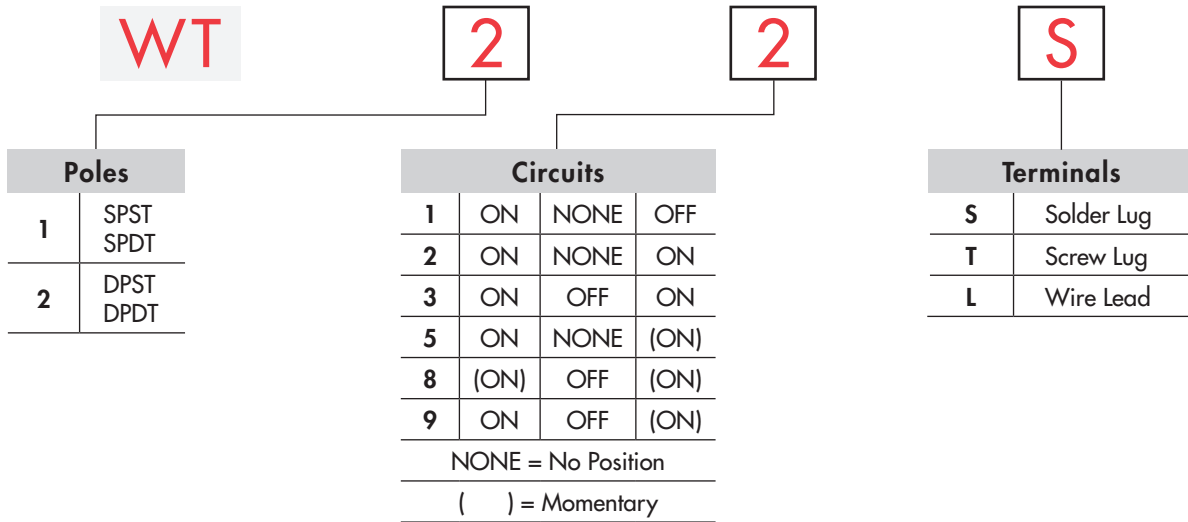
WT 2 2 S

| Poles | |
|---|---|
| 1 | SPST SPDT |
| 2 | DPST DPDT |

| Circuits | | | |
|---|---|---|---|
| 1 | ON | NONE | OFF |
| 2 | ON | NONE | ON |
| 3 | ON | OFF | ON |
| 5 | ON | NONE | (ON) |
| 8 | (ON) | OFF | (ON) |
| 9 | ON | OFF | (ON) |

NONE = No Position

( ) = Momentary

| Terminals | |
|---|---|
| S | Solder Lug |
| T | Screw Lug |
| L | Wire Lead |